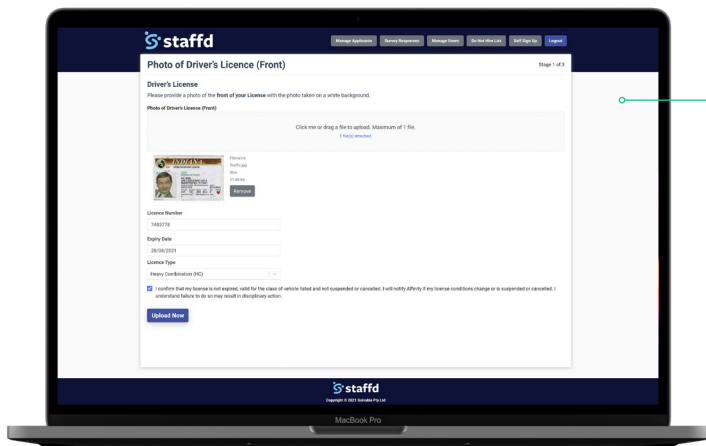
staffd

Manage Applicants Survey Responses Manage Users Do Not Hire List Self Sign Up Logout

Photo of Driver's Licence (Front)

Stage 1 of 3

Driver's License

Please provide a photo of the front of your License with the photo taken on a white background.

Photo of Driver's Licence (Front)

Click me or drag a file to upload. Maximum of 1 file.

1 file(s) attached.

INDIANA

Filename
Staffd.jpg
Size
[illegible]

Remove

Licence Number

7483778

Expiry Date

28/08/2021

Licence Type

Heavy Combination (HC)

I confirm that my license is not expired, valid for the class of vehicle listed and not suspended or cancelled. I will notify Affinity if my license conditions change or is suspended or cancelled. I understand failure to do so may result in disciplinary action.

Upload Now

staffd

Copyright © 2021 Solvable Pty Ltd

MacBook Pro